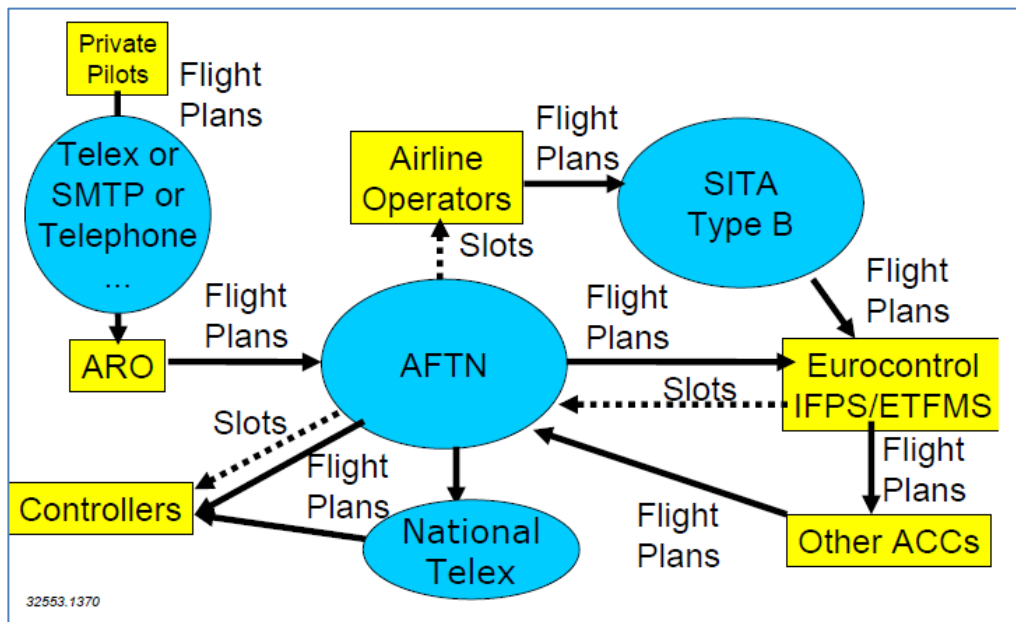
Private Pilots

Flight Plans

Telex or SMTP or Telephone ...

ARO

Flight Plans

Airline Operators

Slots

Flight Plans

SITA Type B

Flight Plans

Flight Plans

AFTN

Eurocontrol IFPS/ETFMS

Slots

Slots

Flight Plans

Flight Plans

Controllers

National Telex

Flight Plans

Other ACCs

32553.1370